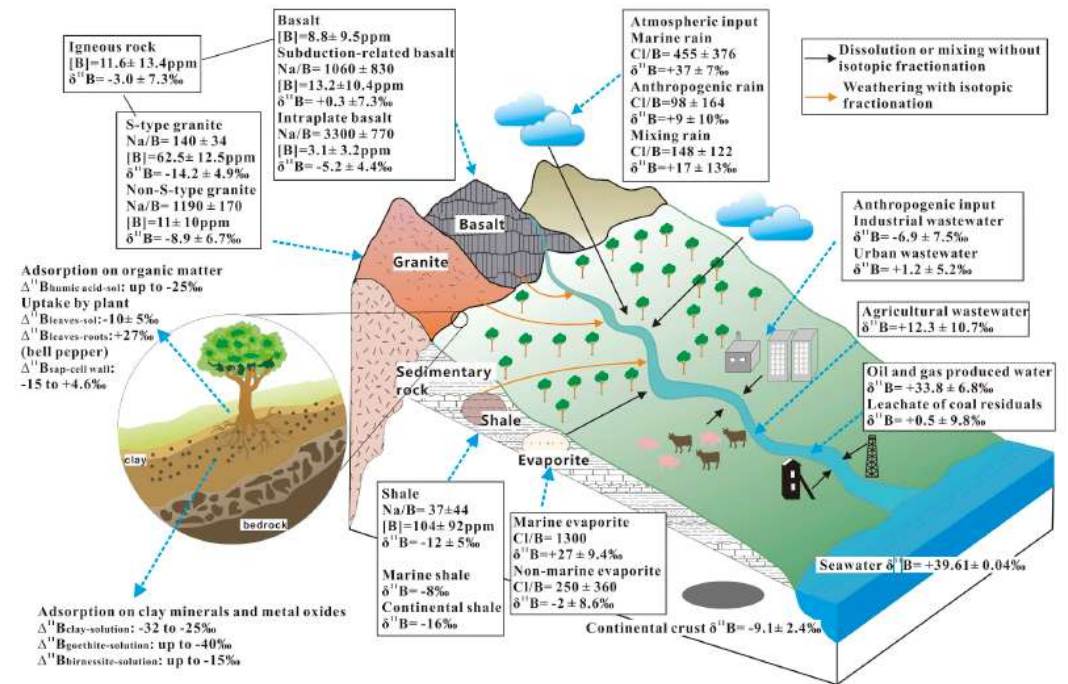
Igneous rock
[B]=11.6± 13.4ppm
$\delta^{11}$B= -3.0 ± 7.3‰

Basalt
[B]=8.8± 9.5ppm
Subduction-related basalt
Na/B= 1060 ± 830
[B]=13.2±10.4ppm
$\delta^{11}$B= +0.3 ±7.3‰
Intraplate basalt
Na/B= 3300 ± 770
[B]=3.1± 3.2ppm
$\delta^{11}$B= -5.2 ± 4.4‰

Atmospheric input
Marine rain
Cl/B= 455 ± 376
$\delta^{11}$B=+37 ± 7‰
Anthropogenic rain
Cl/B=98 ± 164
$\delta^{11}$B=+9 ± 10‰
Mixing rain
Cl/B=148 ± 122
$\delta^{11}$B=+17 ± 13‰

Dissolution or mixing without isotopic fractionation
Weathering with isotopic fractionation

S-type granite
Na/B= 140 ± 34
[B]=62.5± 12.5ppm
$\delta^{11}$B= -14.2 ± 4.9‰
Non-S-type granite
Na/B= 1190 ± 170
[B]=11± 10ppm
$\delta^{11}$B= -8.9 ± 6.7‰

Basalt

Granite

Anthropogenic input
Industrial wastewater
$\delta^{11}$B= -6.9 ± 7.5‰
Urban wastewater
$\delta^{11}$B= +1.2 ± 5.2‰

Adsorption on organic matter
$\Delta^{11}$B$_{humic\ acid-sol}$: up to -25‰
Uptake by plant
$\Delta^{11}$B$_{leaves-sol}$: -10± 5‰
$\Delta^{11}$B$_{leaves-roots}$: +27‰
(bell pepper)
$\Delta^{11}$B$_{sap-cell\ wall}$:
-15 to +4.6‰

Agricultural wastewater
$\delta^{11}$B=+12.3 ± 10.7‰

Sedimentary rock

Oil and gas produced water
$\delta^{11}$B= +33.8 ± 6.8‰
Leachate of coal residuals
$\delta^{11}$B= +0.5 ± 9.8‰

Shale

Evaporite

clay

bedrock

Shale
Na/B= 37±44
[B]=104± 92ppm
$\delta^{11}$B= -12 ± 5‰

Marine shale
$\delta^{11}$B= -8‰
Continental shale
$\delta^{11}$B= -16‰

Marine evaporite
Cl/B= 1300
$\delta^{11}$B=+27 ± 9.4‰
Non-marine evaporite
Cl/B= 250 ± 360
$\delta^{11}$B= -2 ± 8.6‰

Seawater $\delta^{11}$B= +39.61± 0.04‰

Adsorption on clay minerals and metal oxides
$\Delta^{11}$B$_{clay-solution}$: -32 to -25‰
$\Delta^{11}$B$_{goethite-solution}$: up to -40‰
$\Delta^{11}$B$_{birnessite-solution}$: up to -15‰

Continental crust $\delta^{11}$B= -9.1± 2.4‰